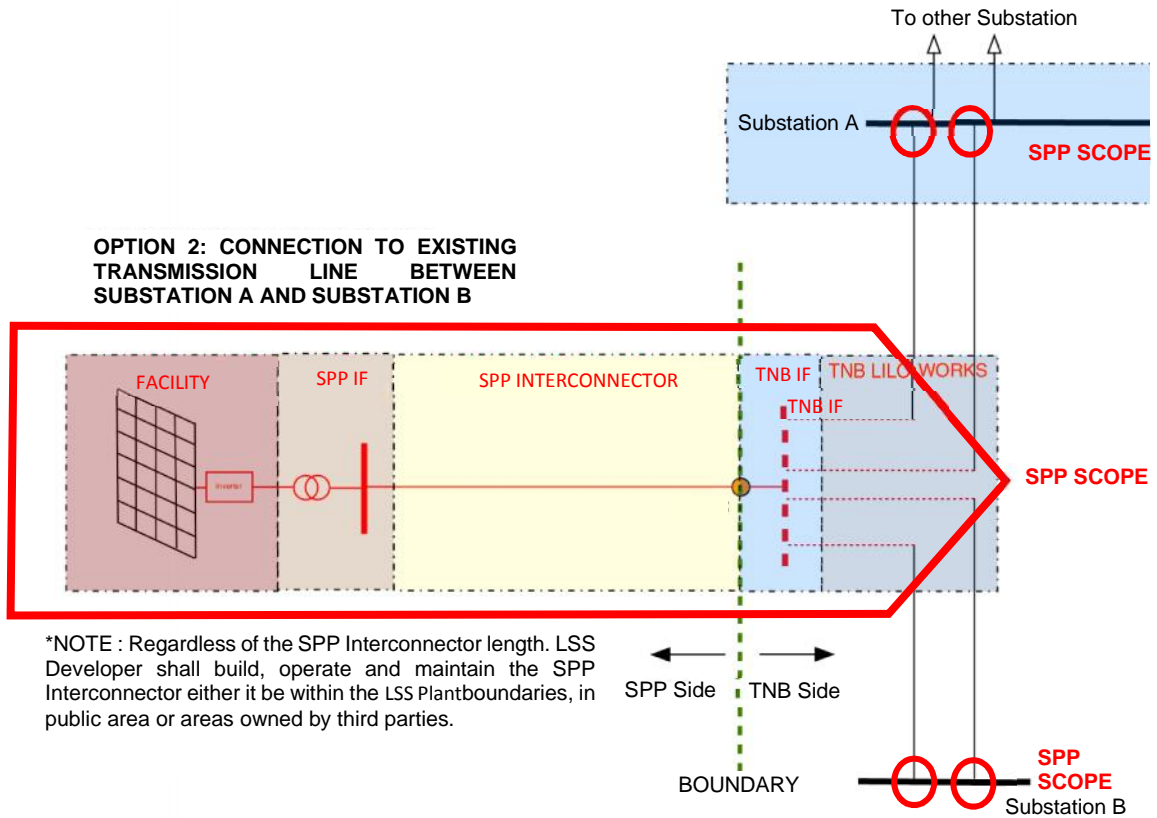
To other Substation

Substation A

SPP SCOPE

OPTION 2: CONNECTION TO EXISTING TRANSMISSION LINE BETWEEN SUBSTATION A AND SUBSTATION B

FACILITY

SPP IF

SPP INTERCONNECTOR

TNB IF

TNB LILO WORKS

TNB IF

Inverter

SPP SCOPE

*NOTE : Regardless of the SPP Interconnector length. LSS Developer shall build, operate and maintain the SPP Interconnector either it be within the LSS Plantboundaries, in public area or areas owned by third parties.

SPP Side

TNB Side

BOUNDARY

SPP SCOPE

Substation B